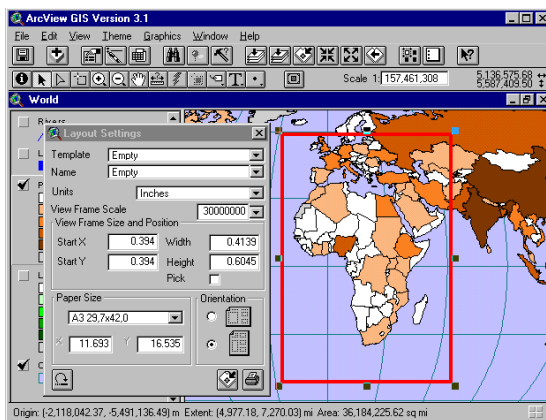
ArcView GIS Version 3.1

File Edit View Theme Graphics Window Help

Scale 1: 157,461,308

5,136,575.68
5,587,409.50

World

Rivers

Layout Settings

Template Empty

Name Empty

Units Inches

View Frame Scale 30000000

View Frame Size and Position

Start X 0.394 Width 0.4139

Start Y 0.394 Height 0.6045

Pick

Paper Size

A3 29,7x42,0

X 11.693 Y 16.535

Orientation

Origin: (-2,118,042.37, -5,491,136.49) m Extent: (4,977.18, 7,270.03) mi Area: 36,184,225.62 sq mi